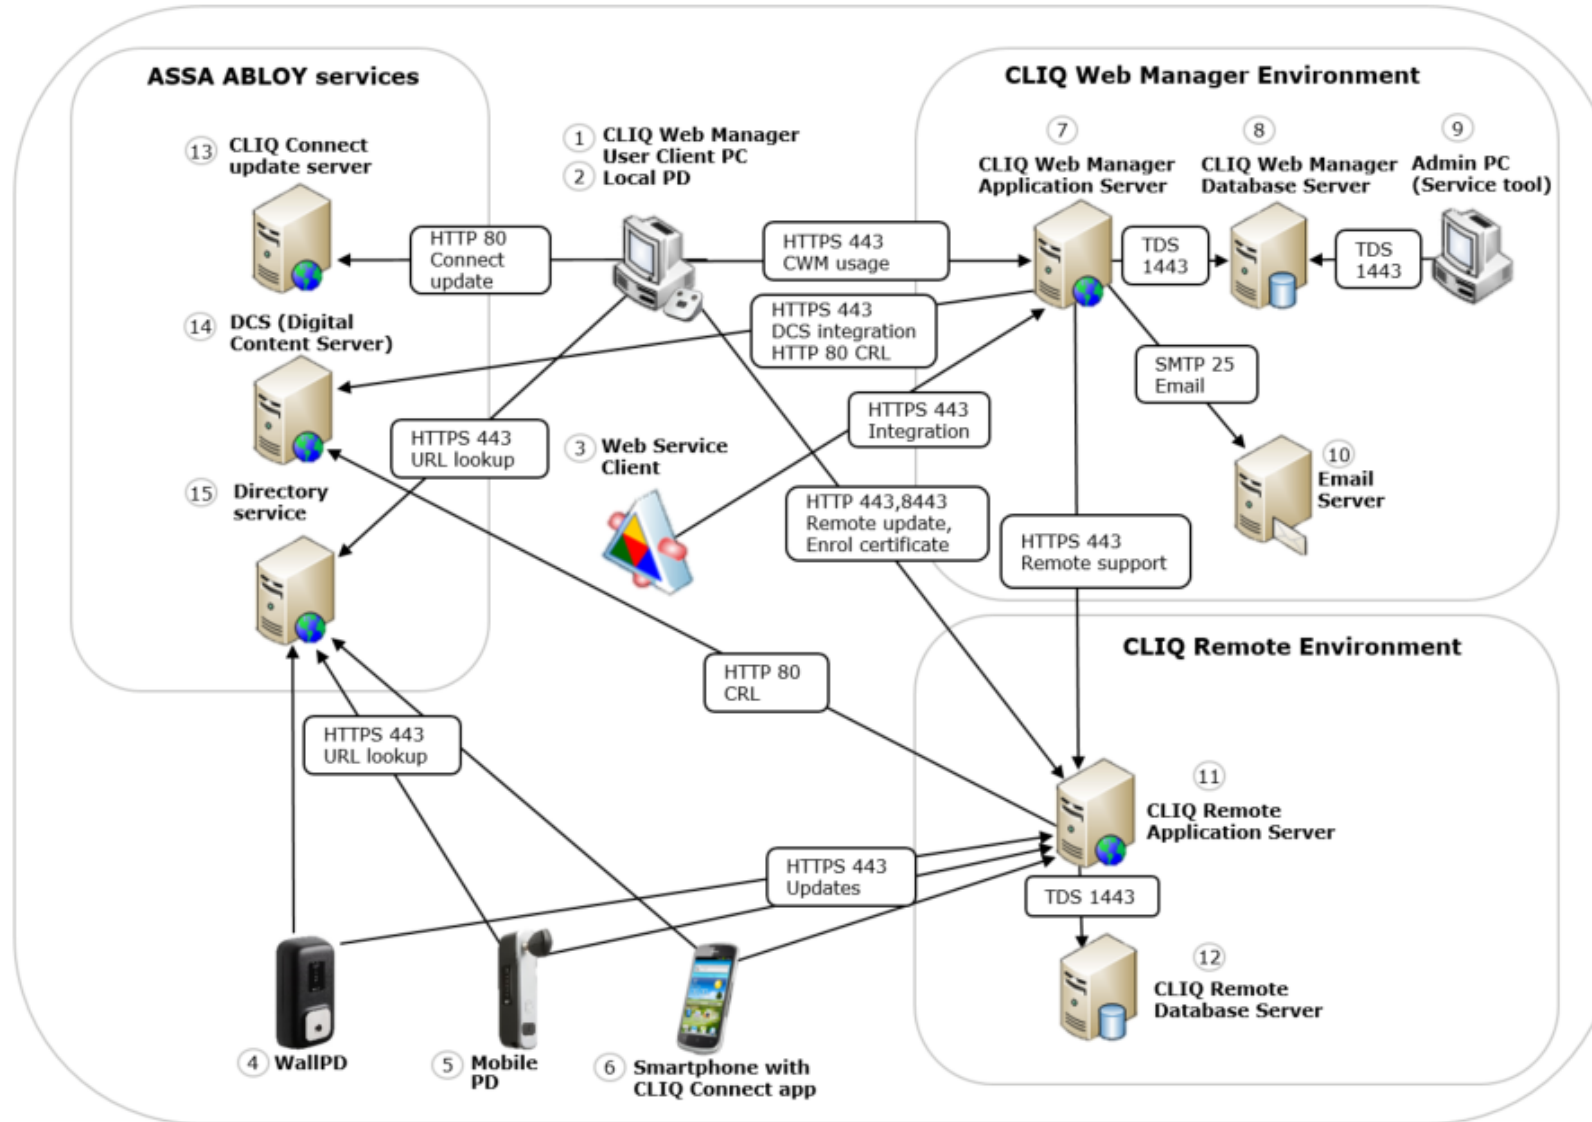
ASSA ABLOY services

13 CLIQ Connect update server

14 DCS (Digital Content Server)

15 Directory service

1 CLIQ Web Manager User Client PC
2 Local PD

3 Web Service Client

CLIQ Web Manager Environment

7 CLIQ Web Manager Application Server

8 CLIQ Web Manager Database Server

9 Admin PC (Service tool)

10 Email Server

CLIQ Remote Environment

11 CLIQ Remote Application Server

12 CLIQ Remote Database Server

HTTP 80 Connect update

HTTPS 443 CWM usage

TDS 1443

TDS 1443

HTTPS 443 DCS integration HTTP 80 CRL

SMTP 25 Email

HTTPS 443 URL lookup

HTTPS 443 Integration

HTTP 443,8443 Remote update, Enrol certificate

HTTPS 443 Remote support

HTTP 80 CRL

HTTPS 443 URL lookup

HTTPS 443 Updates

TDS 1443

4 WallPD

5 Mobile PD

6 Smartphone with CLIQ Connect app